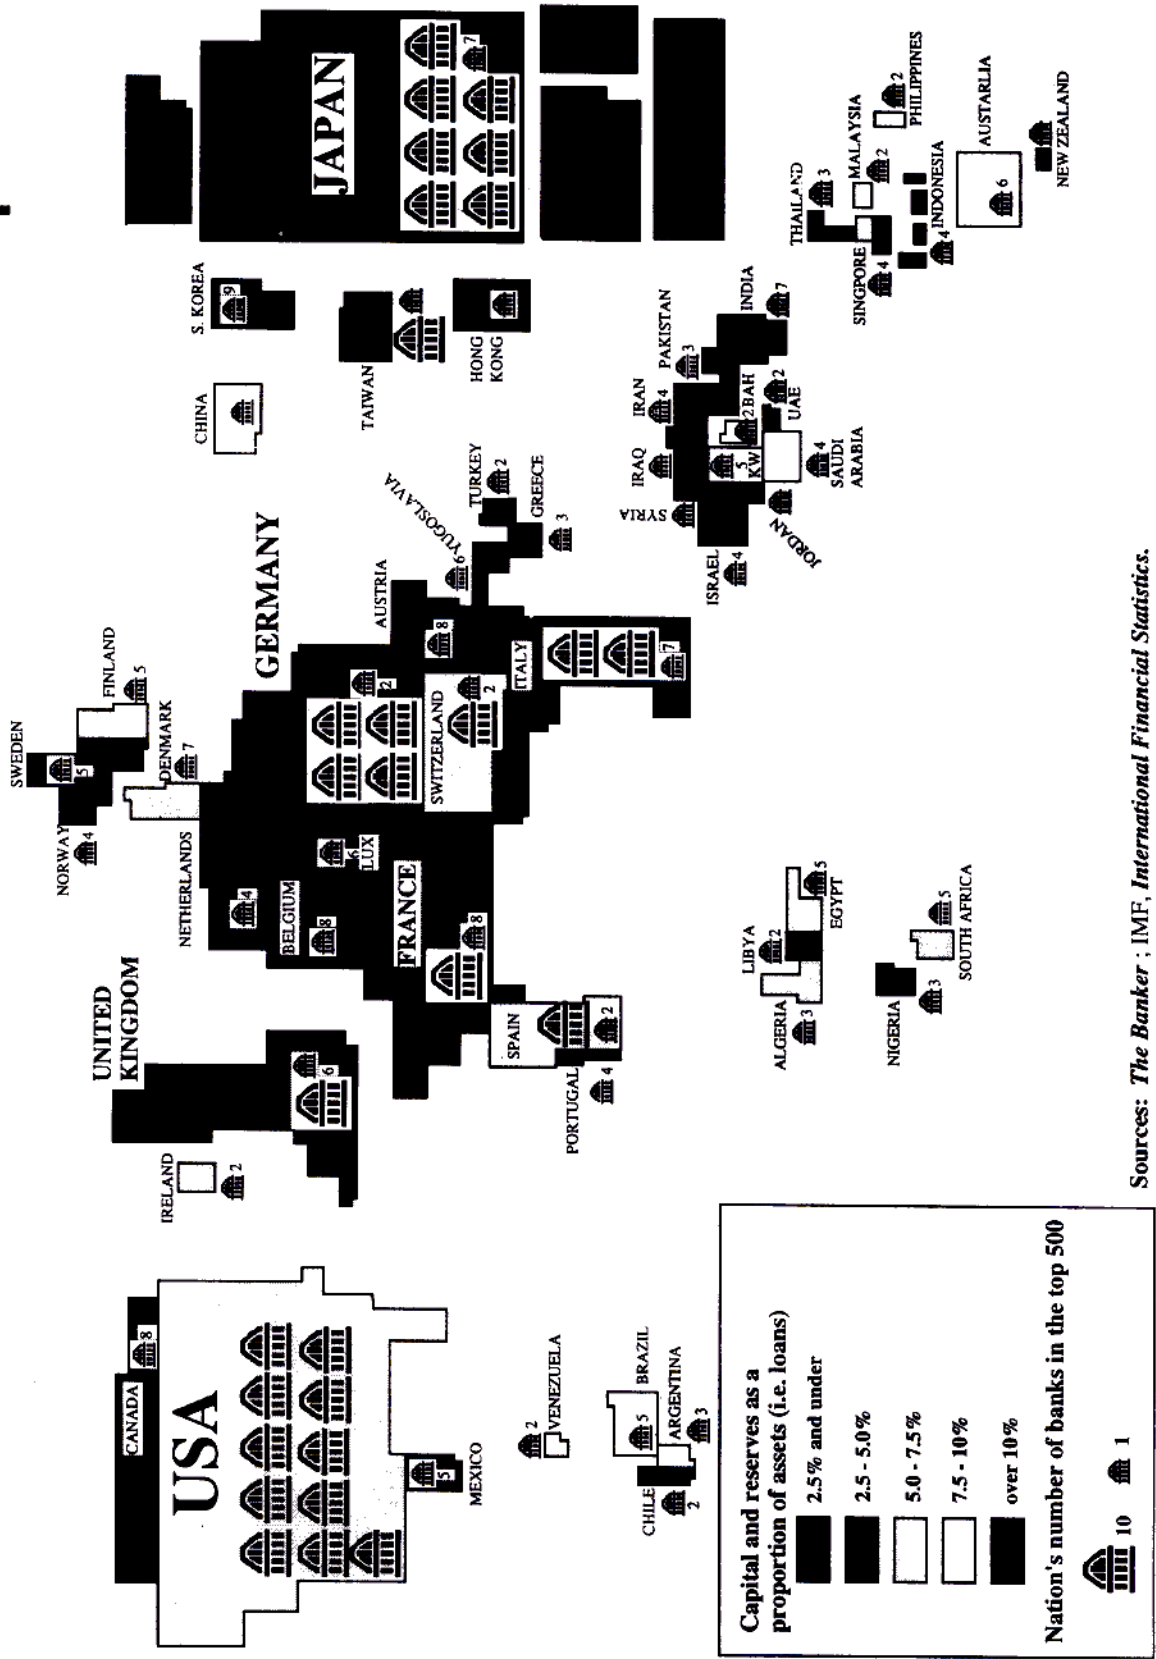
JAPAN
7
S. KOREA
9
CHINA
TAIWAN
HONG KONG
PHILIPPINES
2
MALAYSIA
2
THAILAND
3
AUSTARLIA
6
NEW ZEALAND
INDONESIA
4
SINGPORE
4
INDIA
7
PAKISTAN
3
IRAN
4
2 BAH
2
UAE
IRAQ
5
KW
4
SAUDI ARABIA
SYRIA
JORDAN
ISRAEL
4
TURKEY
2
GREECE
3
YUGOSLAVIA
6
GERMANY
AUSTRIA
8
FINLAND
5
SWEDEN
5
DENMARK
7
NORWAY
4
NETHERLANDS
4
2
SWITZERLAND
2
ITALY
7
6
LUX
BELGIUM
8
FRANCE
8
UNITED KINGDOM
6
IRELAND
2
SPAIN
2
PORTUGAL
4
LIBYA
2
EGYPT
5
ALGERIA
3
SOUTH AFRICA
5
NIGERIA
3
USA
CANADA
8
MEXICO
5
VENEZUELA
2
BRAZIL
5
ARGENTINA
3
CHILE
2

Capital and reserves as a proportion of assets (i.e. loans)
2.5% and under
2.5 - 5.0%
5.0 - 7.5%
7.5 - 10%
over 10%
Nation's number of banks in the top 500
10
1

Sources: The Banker ; IMF, International Financial Statistics.